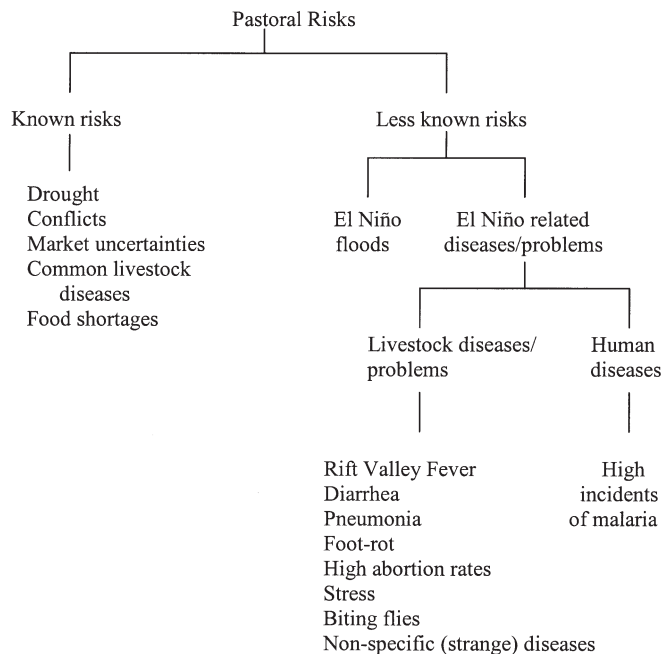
Pastoral Risks

Known risks

Drought
Conflicts
Market uncertainties
Common livestock diseases
Food shortages

Less known risks

El Niño floods

El Niño related diseases/problems

Livestock diseases/ problems

Rift Valley Fever
Diarrhea
Pneumonia
Foot-rot
High abortion rates
Stress
Biting flies
Non-specific (strange) diseases

Human diseases

High incidents of malaria